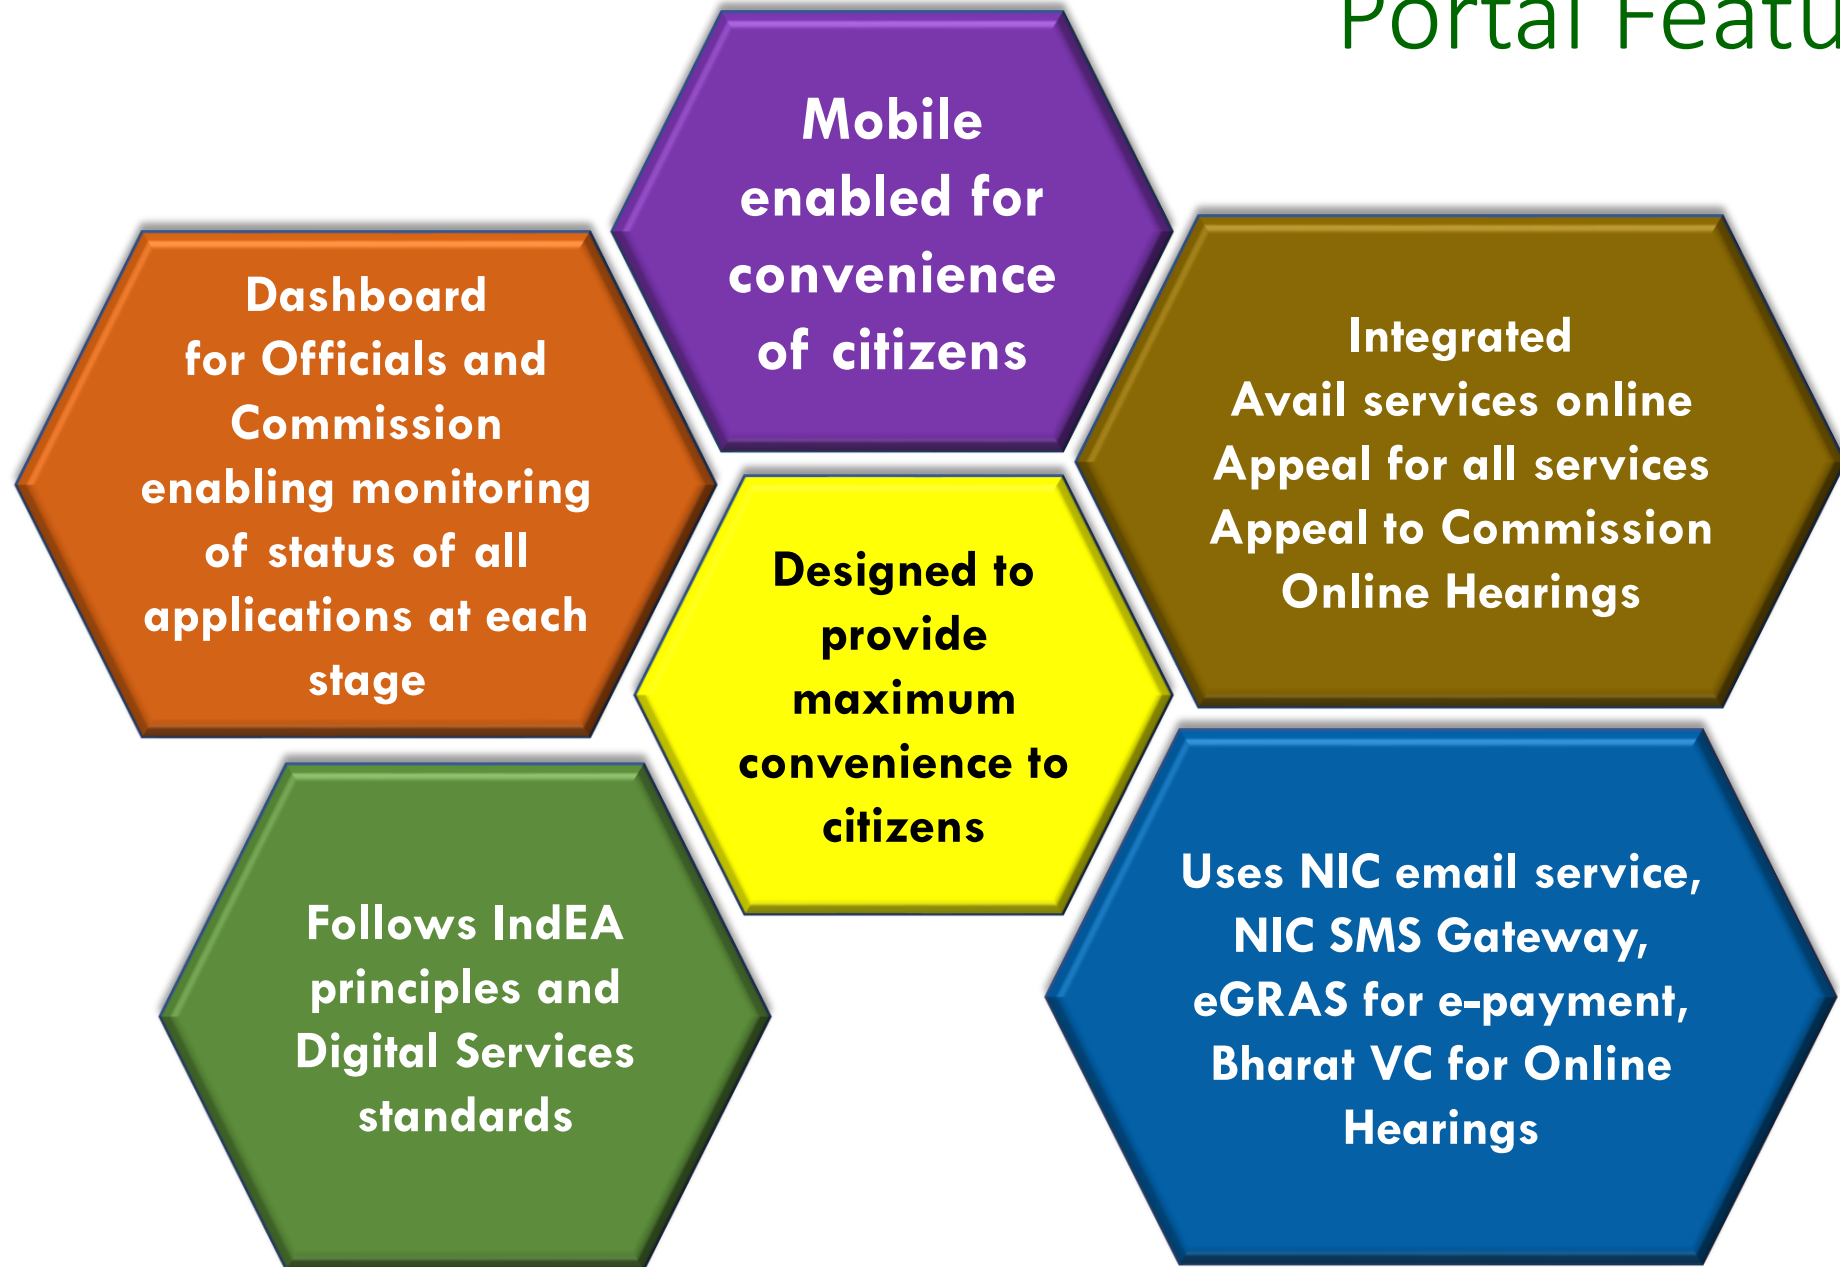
Portal Featu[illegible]

Mobile enabled for convenience of citizens

Dashboard for Officials and Commission enabling monitoring of status of all applications at each stage

Integrated
Avail services online
Appeal for all services
Appeal to Commission
Online Hearings

Designed to provide maximum convenience to citizens

Follows IndEA principles and Digital Services standards

Uses NIC email service, NIC SMS Gateway, eGRAS for e-payment, Bharat VC for Online Hearings